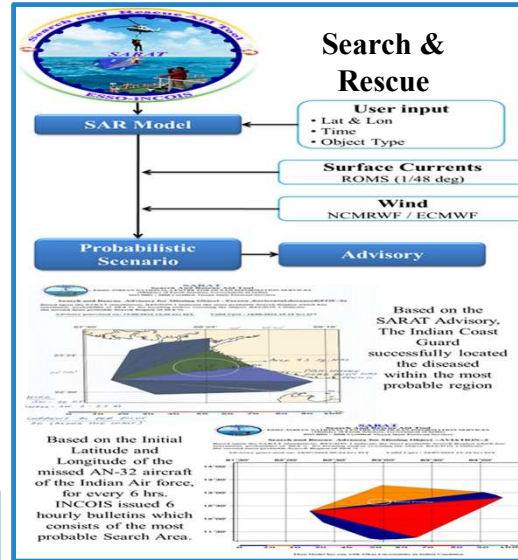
Search and Rescue Aid Tool
SARAT
ESSO-INCOIS

Search & Rescue

SAR Model

User input
• Lat & Lon
• Time
• Object Type

Surface Currents
ROMS (1/48 deg)

Wind
NCMRWF / ECMWF

Probabilistic Scenario

Advisory

SARAT
Search and Rescue Aid Tool
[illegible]
Search and Rescue - Advisory for Missing Object - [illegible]
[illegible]

Based on the SARAT Advisory, The Indian Coast Guard successfully located the diseased within the most probable region

Based on the Initial Latitude and Longitude of the missed AN-32 aircraft of the Indian Air force, for every 6 hrs. INCOIS issued 6 hourly bulletins which consists of the most probable Search Area.

Search and Rescue Aid Tool
Search and Rescue - Advisory for Missing Object - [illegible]
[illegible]